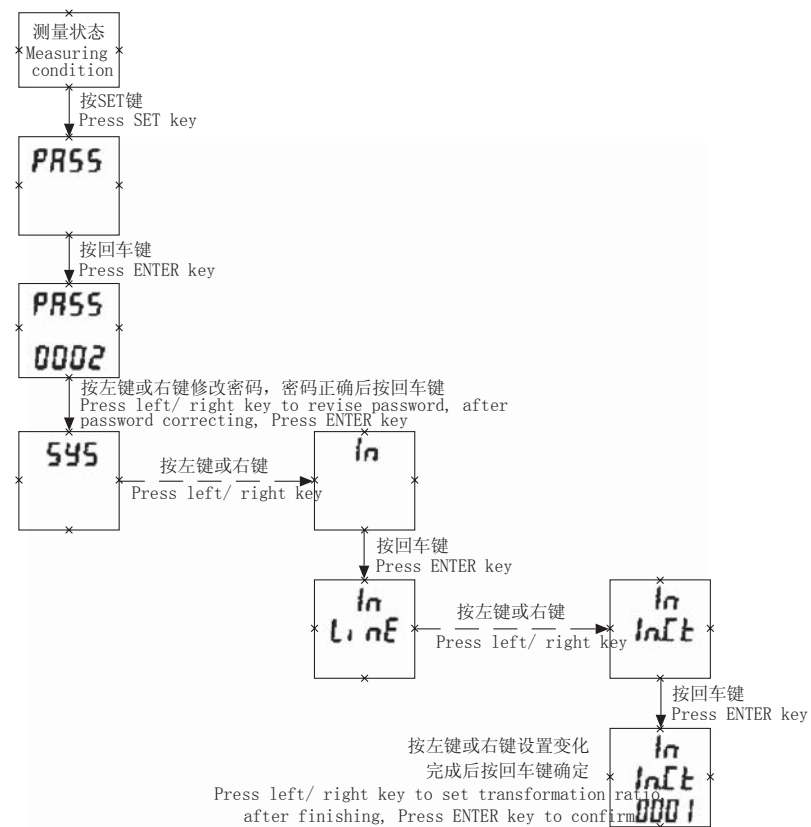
测量状态
Measuring condition

按SET键
Press SET key

PASS

按回车键
Press ENTER key

PASS
0002

按左键或右键修改密码，密码正确后按回车键
Press left/ right key to revise password, after password correcting, Press ENTER key

SYS

按左键或右键
Press left/ right key

In

按回车键
Press ENTER key

In
LinE

按左键或右键
Press left/ right key

In
InCt

按回车键
Press ENTER key

按左键或右键设置变化
完成后按回车键确定
Press left/ right key to set transformation ratio
after finishing, Press ENTER key to confirm

In
InCt
0001